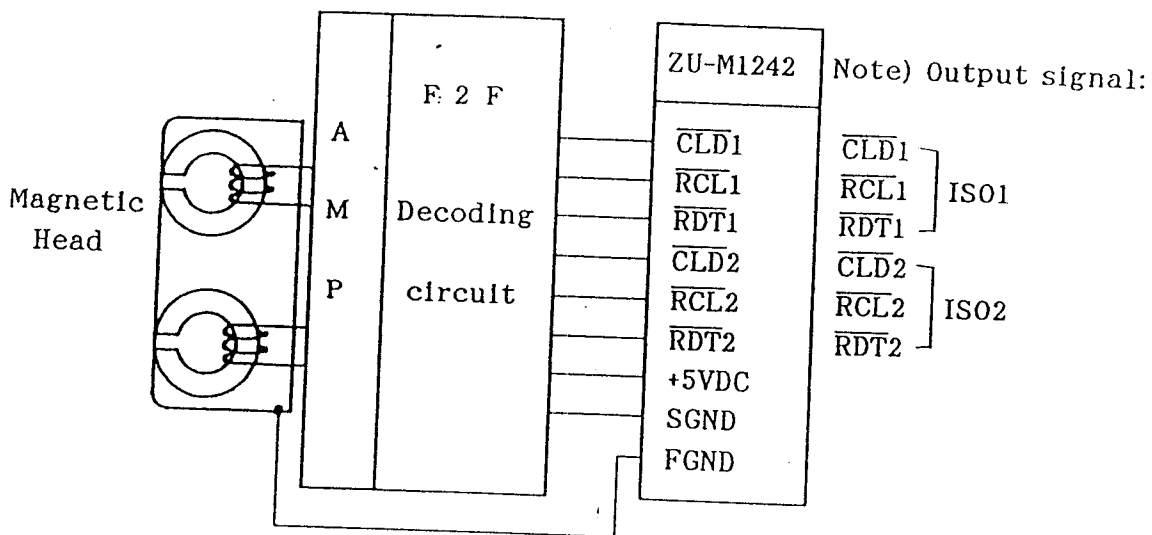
Magnetic Head

A
M
P

F 2 F
Decoding
circuit

ZU-M1242
$\overline{CLD}1$
$\overline{RCL}1$
$\overline{RDT}1$
$\overline{CLD}2$
$\overline{RCL}2$
$\overline{RDT}2$
+5VDC
SGND
FGND

Note) Output signal:
$\overline{CLD}1$
$\overline{RCL}1$
$\overline{RDT}1$
ISO1
$\overline{CLD}2$
$\overline{RCL}2$
$\overline{RDT}2$
ISO2